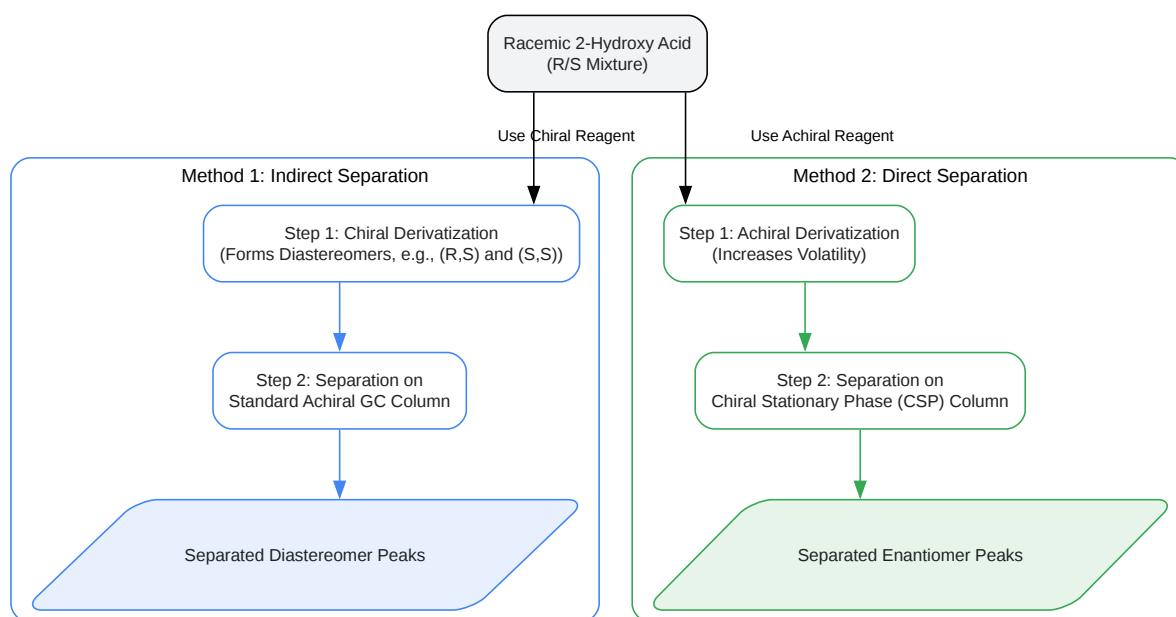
Racemic 2-Hydroxy Acid
(R/S Mixture)

Use Chiral Reagent

Use Achiral Reagent

Method 1: Indirect Separation

Step 1: Chiral Derivatization
(Forms Diastereomers, e.g., (R,S) and (S,S))

Step 2: Separation on
Standard Achiral GC Column

Separated Diastereomer Peaks

Method 2: Direct Separation

Step 1: Achiral Derivatization
(Increases Volatility)

Step 2: Separation on
Chiral Stationary Phase (CSP) Column

Separated Enantiomer Peaks